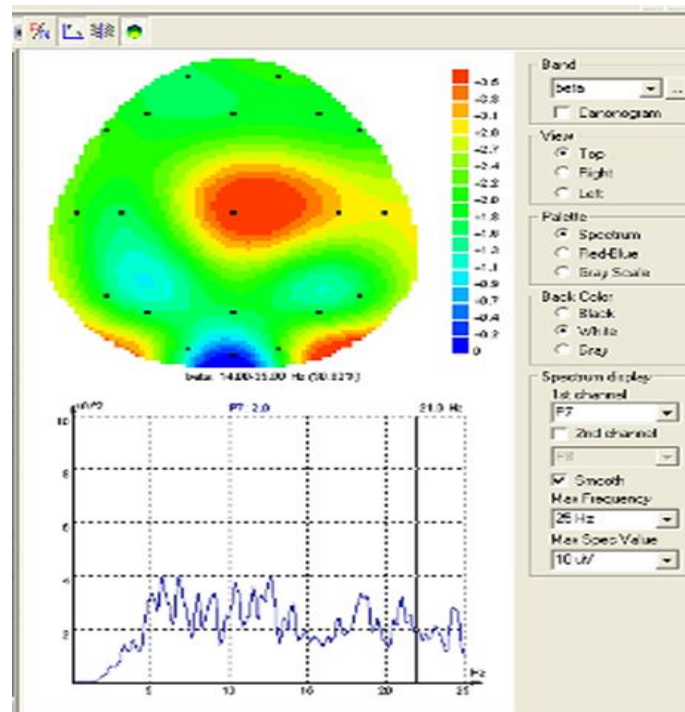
Band
beta
Canonogram
View
Top
Right
Left
Palette
Spectrum
Red-Blue
Gray Scale
Back Color
Black
White
Gray
Spectrum display
1st channel
P7
2nd channel
F8
Smooth
Max Frequency
25 Hz
Max Spec Value
10 uV

=3.5
=3.3
=3.1
=2.9
=2.7
=2.4
=2.2
=2.0
=1.8
=1.6
=1.3
=1.1
=0.9
=0.7
=0.4
=0.2
0

beta: 14.00-25.00 Hz (30.82%)

uV^2
P7: 2.0
21.0 Hz
10
8
6
4
2
Hz
5
10
15
20
25